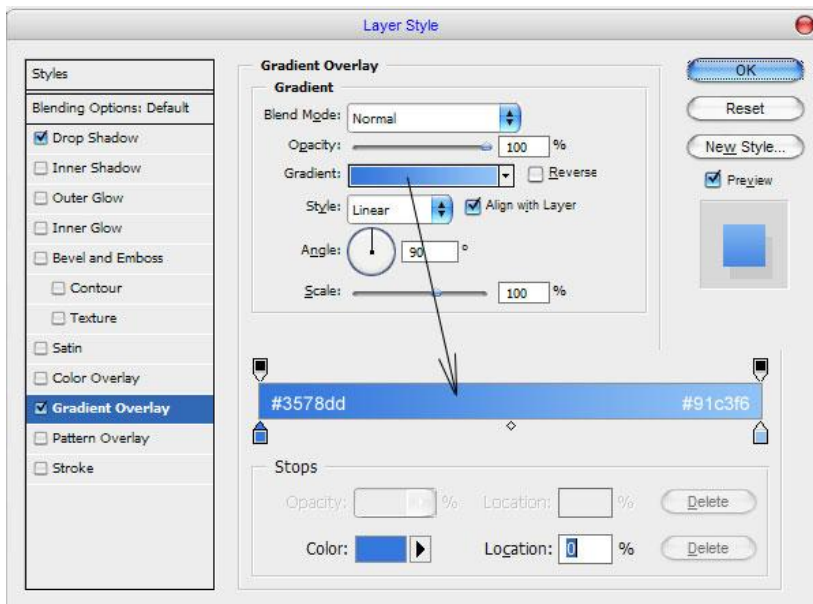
Layer Style

Styles
Blending Options: Default
Drop Shadow
Inner Shadow
Outer Glow
Inner Glow
Bevel and Emboss
Contour
Texture
Satin
Color Overlay
Gradient Overlay
Pattern Overlay
Stroke

Gradient Overlay
Gradient
Blend Mode: Normal
Opacity: 100 %
Gradient: Reverse
Style: Linear Align with Layer
Angle: 90 °
Scale: 100 %

OK
Reset
New Style...
Preview

#3578dd
#91c3f6

Stops
Opacity: % Location: % Delete
Color: Location: 0 % Delete